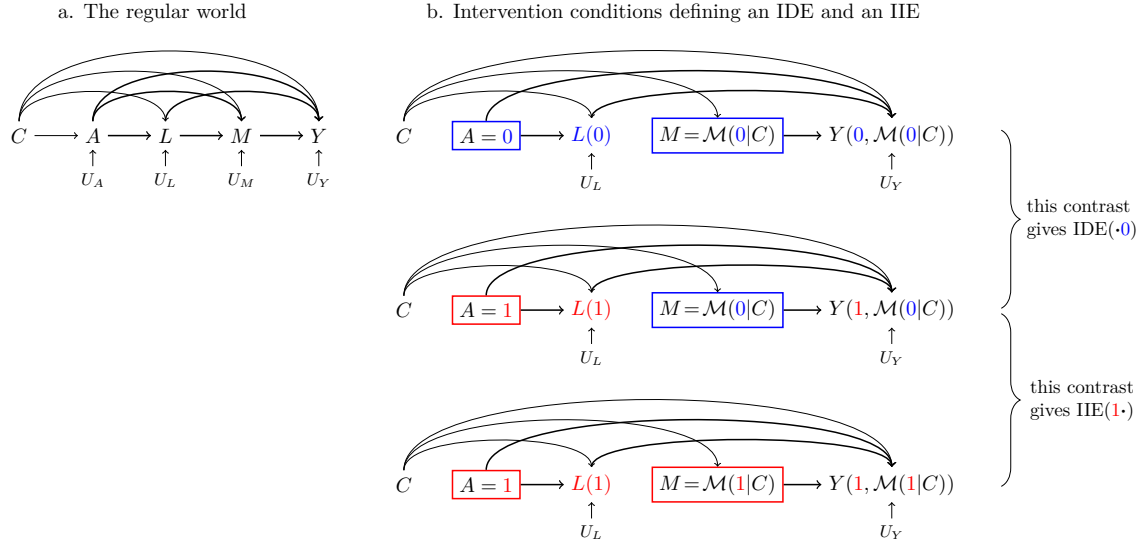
a. The regular world

$C \longrightarrow A \longrightarrow L \longrightarrow M \longrightarrow Y$

$U_A$ $U_L$ $U_M$ $U_Y$

b. Intervention conditions defining an IDE and an IIE

$C$ $A=0$ $L(0)$ $M=\mathcal{M}(0|C)$ $Y(0,\mathcal{M}(0|C))$

$U_L$ $U_Y$

this contrast gives IDE($\cdot 0$)

$C$ $A=1$ $L(1)$ $M=\mathcal{M}(0|C)$ $Y(1,\mathcal{M}(0|C))$

$U_L$ $U_Y$

this contrast gives IIE($1\cdot$)

$C$ $A=1$ $L(1)$ $M=\mathcal{M}(1|C)$ $Y(1,\mathcal{M}(1|C))$

$U_L$ $U_Y$